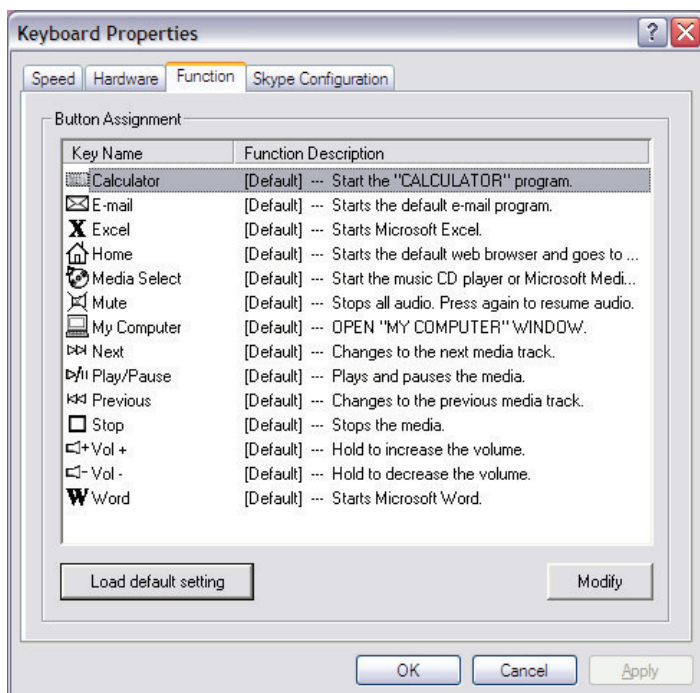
Keyboard Properties

? X

Speed | Hardware | Function | Skype Configuration

Button Assignment

| Key Name | Function Description |
|---|---|
| Calculator | [Default] --- Start the "CALCULATOR" program. |
| E-mail | [Default] --- Starts the default e-mail program. |
| Excel | [Default] --- Starts Microsoft Excel. |
| Home | [Default] --- Starts the default web browser and goes to ... |
| Media Select | [Default] --- Start the music CD player or Microsoft Medi... |
| Mute | [Default] --- Stops all audio. Press again to resume audio. |
| My Computer | [Default] --- OPEN "MY COMPUTER" WINDOW. |
| Next | [Default] --- Changes to the next media track. |
| Play/Pause | [Default] --- Plays and pauses the media. |
| Previous | [Default] --- Changes to the previous media track. |
| Stop | [Default] --- Stops the media. |
| Vol + | [Default] --- Hold to increase the volume. |
| Vol - | [Default] --- Hold to decrease the volume. |
| Word | [Default] --- Starts Microsoft Word. |

Load default setting

Modify

OK

Cancel

Apply